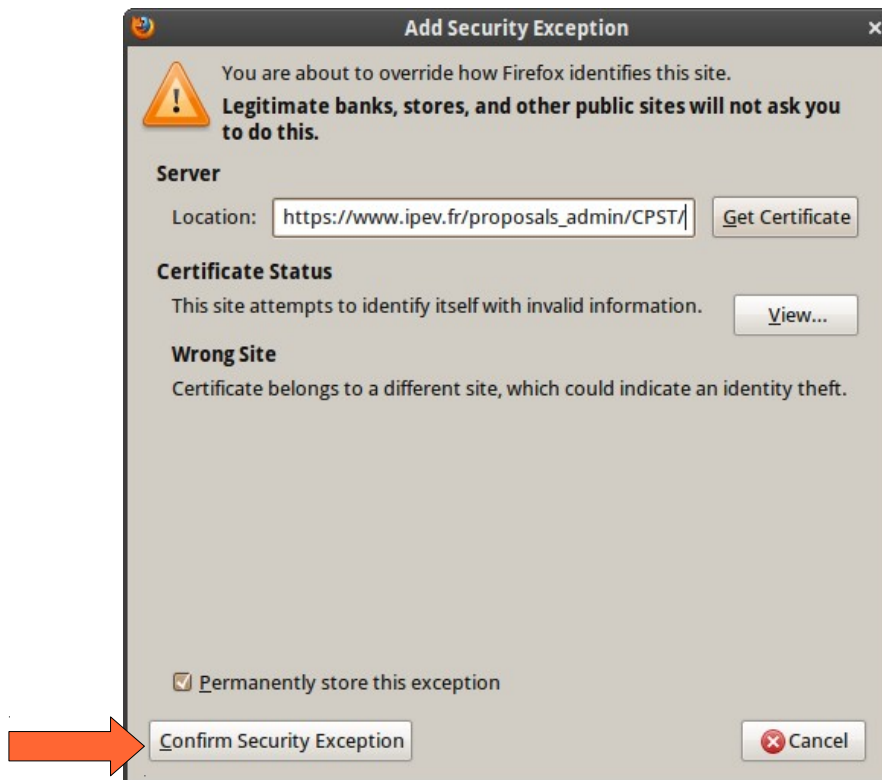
Add Security Exception

You are about to override how Firefox identifies this site.

**Legitimate banks, stores, and other public sites will not ask you to do this.**

Server

Location: https://www.ipev.fr/proposals_admin/CPST/ Get Certificate

Certificate Status

This site attempts to identify itself with invalid information. View...

Wrong Site

Certificate belongs to a different site, which could indicate an identity theft.

Permanently store this exception

Confirm Security Exception

Cancel